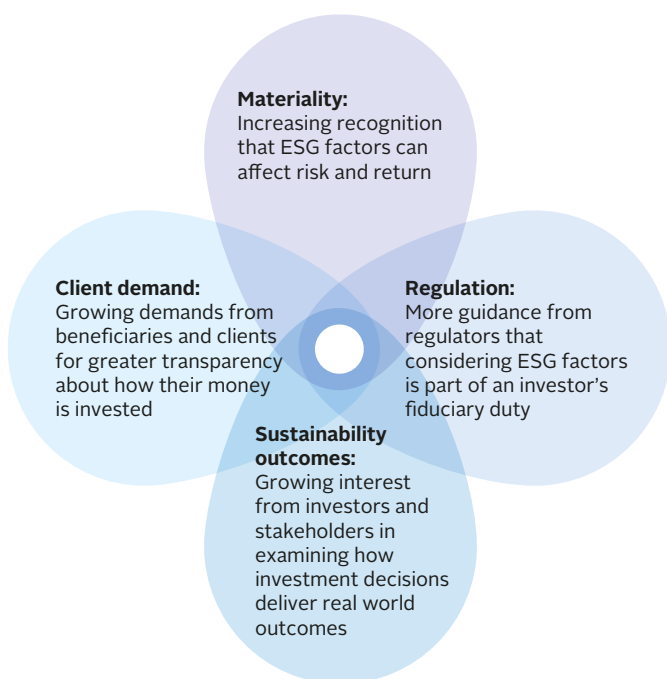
**Materiality:**
Increasing recognition that ESG factors can affect risk and return

**Client demand:**
Growing demands from beneficiaries and clients for greater transparency about how their money is invested

**Regulation:**
More guidance from regulators that considering ESG factors is part of an investor's fiduciary duty

**Sustainability outcomes:**
Growing interest from investors and stakeholders in examining how investment decisions deliver real world outcomes